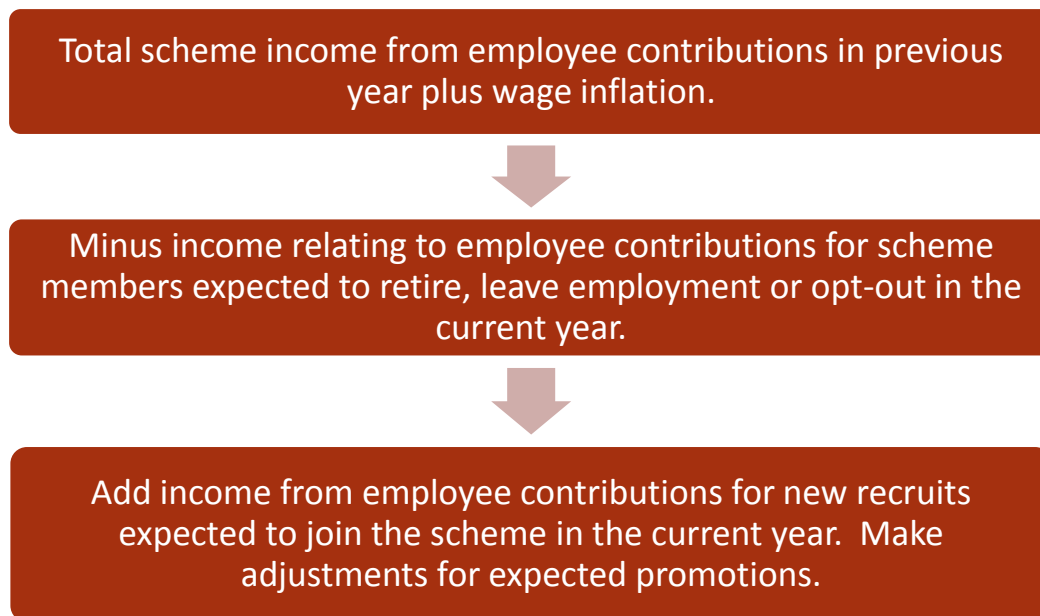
Total scheme income from employee contributions in previous year plus wage inflation.

Minus income relating to employee contributions for scheme members expected to retire, leave employment or opt-out in the current year.

Add income from employee contributions for new recruits expected to join the scheme in the current year. Make adjustments for expected promotions.